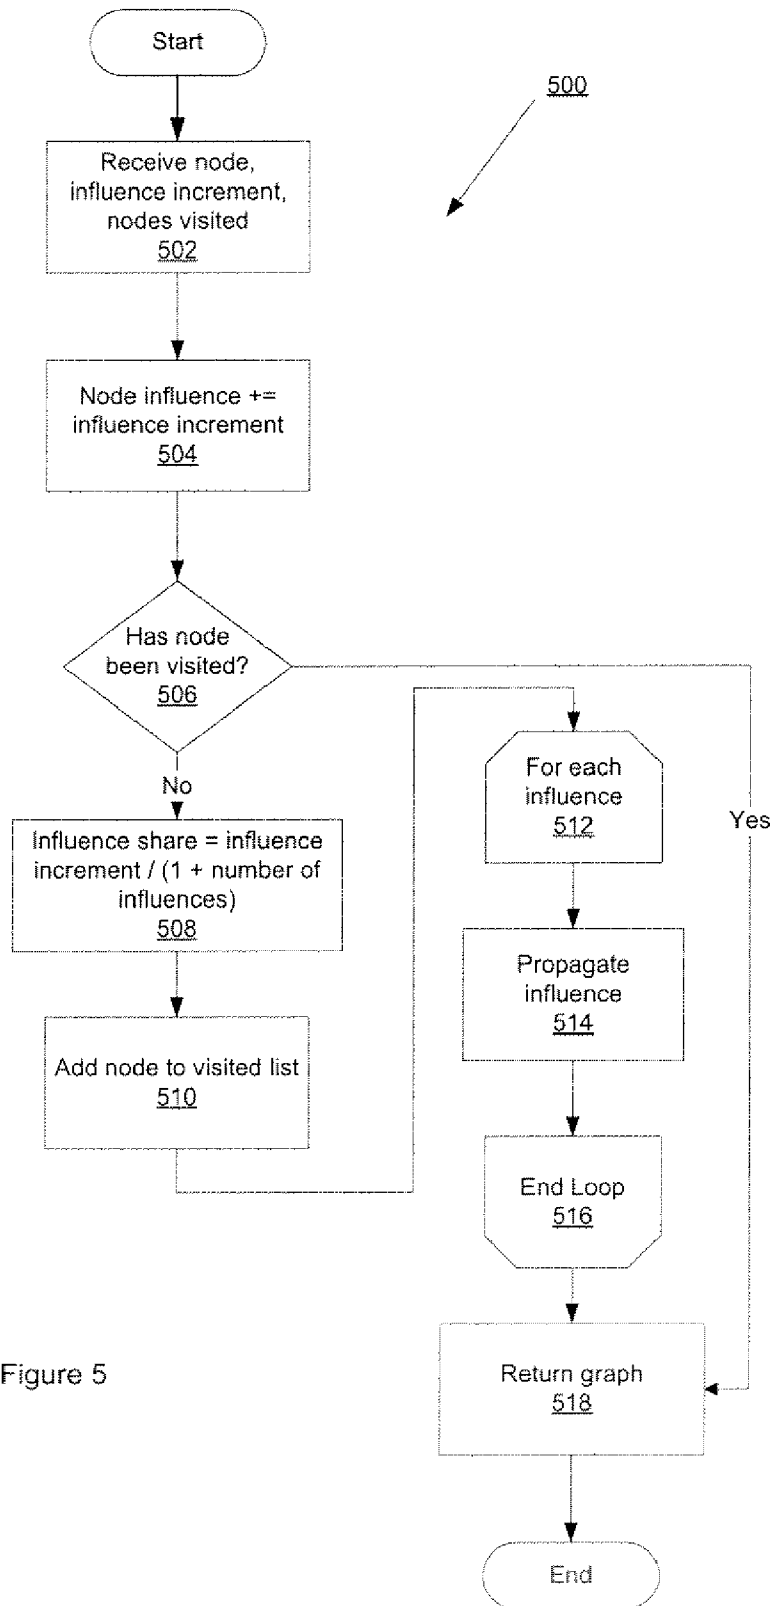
Start

500

Receive node, influence increment, nodes visited
502

Node influence += influence increment
504

Has node been visited?
506

No

Yes

Influence share = influence increment / (1 + number of influences)
508

Add node to visited list
510

For each influence
512

Propagate influence
514

End Loop
516

Figure 5

Return graph
518

End